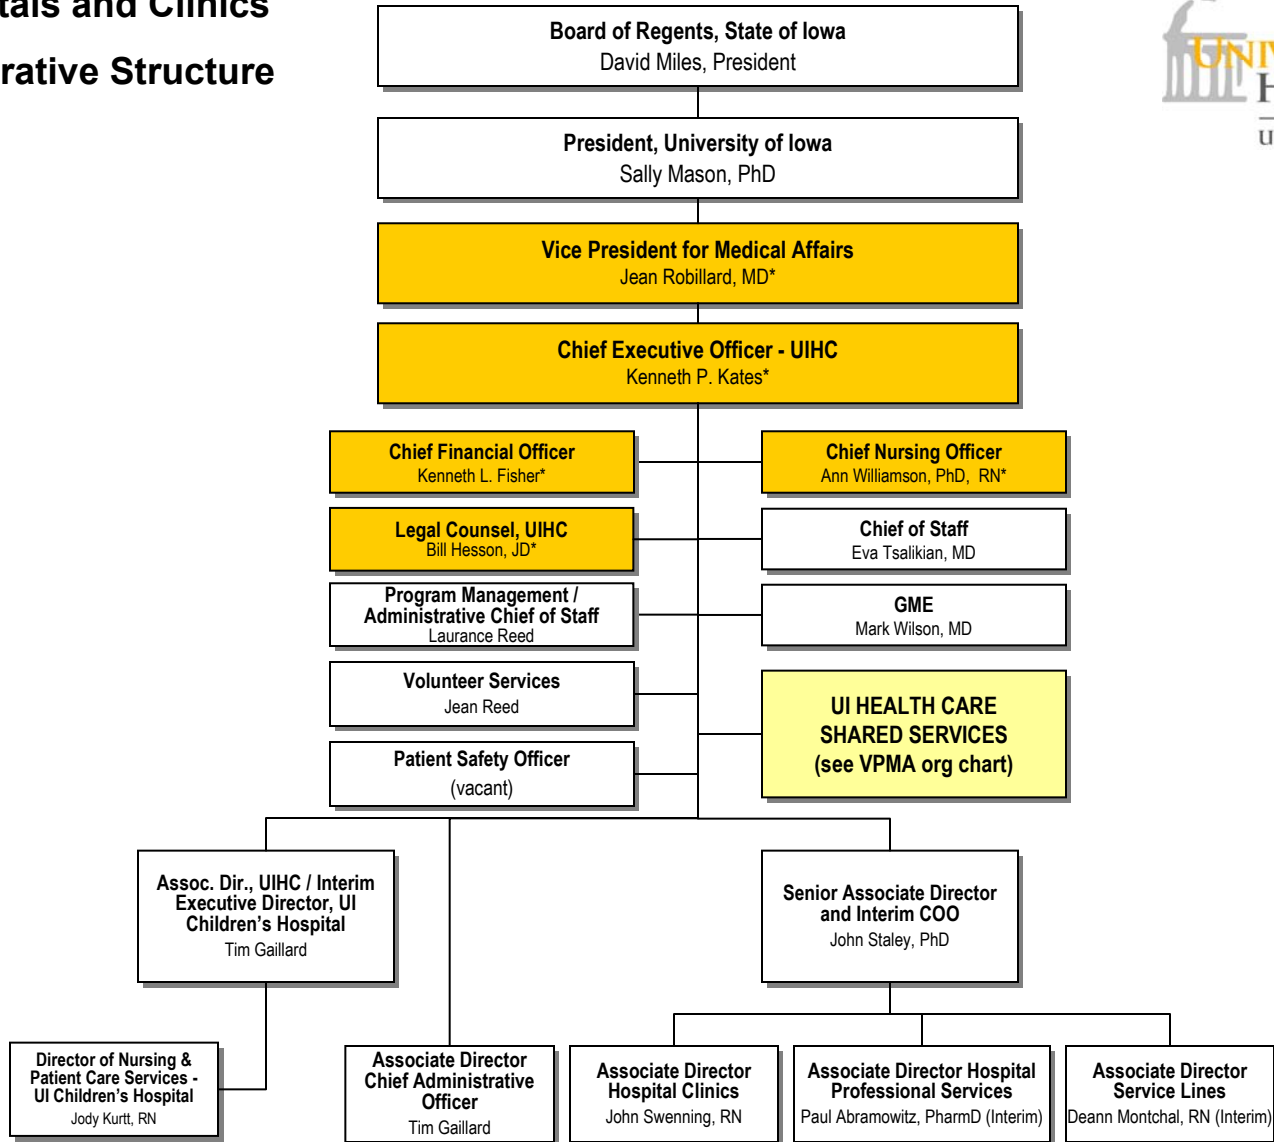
tals and Clinics

rative Structure

Board of Regents, State of Iowa
David Miles, President

President, University of Iowa
Sally Mason, PhD

Vice President for Medical Affairs
Jean Robillard, MD*

Chief Executive Officer - UIHC
Kenneth P. Kates*

Chief Financial Officer
Kenneth L. Fisher*

Chief Nursing Officer
Ann Williamson, PhD, RN*

Legal Counsel, UIHC
Bill Hesson, JD*

Chief of Staff
Eva Tsalikian, MD

Program Management / Administrative Chief of Staff
Laurance Reed

GME
Mark Wilson, MD

Volunteer Services
Jean Reed

UI HEALTH CARE SHARED SERVICES (see VPMA org chart)

Patient Safety Officer
(vacant)

Assoc. Dir., UIHC / Interim Executive Director, UI Children's Hospital
Tim Gaillard

Senior Associate Director and Interim COO
John Staley, PhD

Director of Nursing & Patient Care Services - UI Children's Hospital
Jody Kurtt, RN

Associate Director Chief Administrative Officer
Tim Gaillard

Associate Director Hospital Clinics
John Swenning, RN

Associate Director Hospital Professional Services
Paul Abramowitz, PharmD (Interim)

Associate Director Service Lines
Deann Montchal, RN (Interim)

UNI
H
U